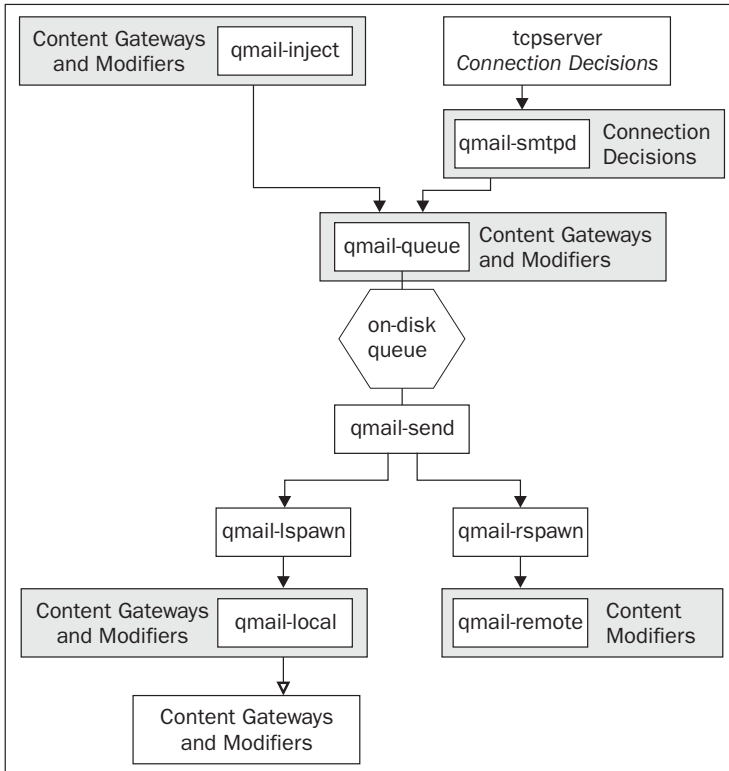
Content Gateways and Modifiers

qmail-inject

tcpserver
*Connection Decisions*

qmail-smtpd

Connection Decisions

qmail-queue

Content Gateways and Modifiers

on-disk queue

qmail-send

qmail-lspawn

qmail-rspawn

Content Gateways and Modifiers

qmail-local

qmail-remote

Content Modifiers

Content Gateways and Modifiers